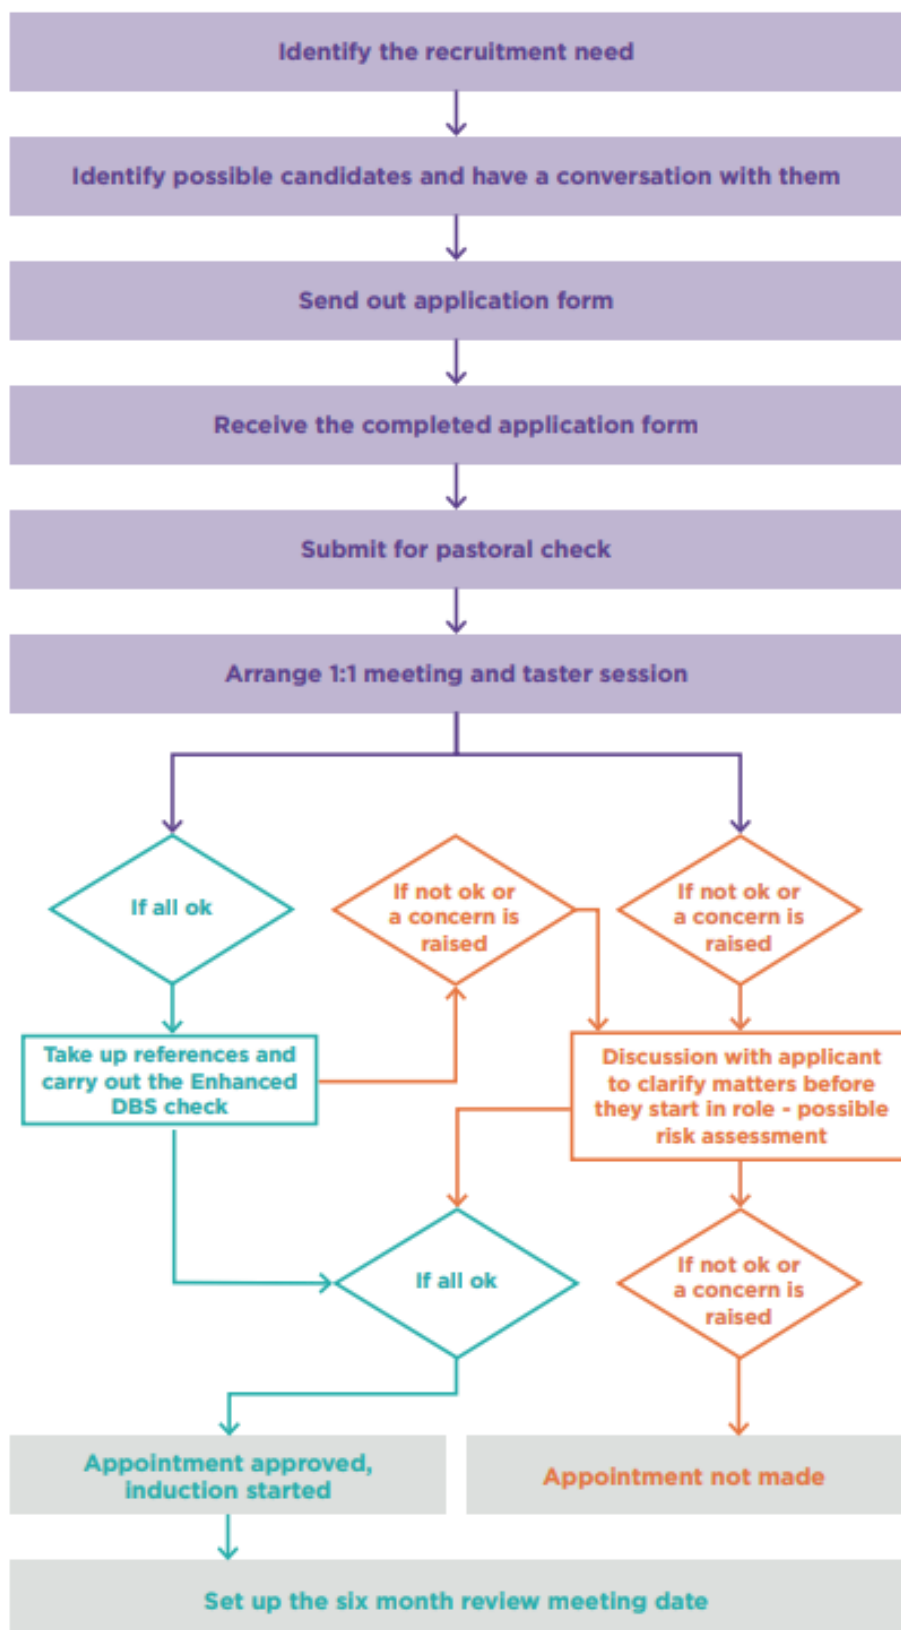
Identify the recruitment need

Identify possible candidates and have a conversation with them

Send out application form

Receive the completed application form

Submit for pastoral check

Arrange 1:1 meeting and taster session

If all ok

If not ok or a concern is raised

If not ok or a concern is raised

Take up references and carry out the Enhanced DBS check

Discussion with applicant to clarify matters before they start in role - possible risk assessment

If all ok

If not ok or a concern is raised

Appointment approved, induction started

Appointment not made

Set up the six month review meeting date